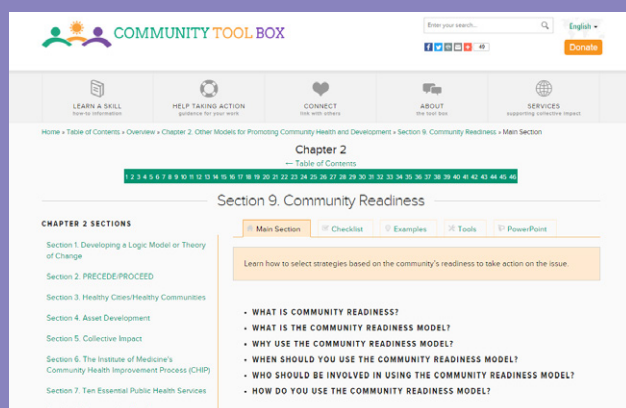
COMMUNITY TOOL BOX

Enter your search...

English

49

Donate

LEARN A SKILL
how-to information

HELP TAKING ACTION
guidance for your work

CONNECT
link with others

ABOUT
the tool box

SERVICES
supporting collective impact

Home » Table of Contents » Overview » Chapter 2. Other Models for Promoting Community Health and Development » Section 9. Community Readiness » Main Section

Chapter 2
← Table of Contents
1 2 3 4 5 6 7 8 9 10 11 12 13 14 15 16 17 18 19 20 21 22 23 24 25 26 27 28 29 30 31 32 33 34 35 36 37 38 39 40 41 42 43 44 45 46

Section 9. Community Readiness

CHAPTER 2 SECTIONS

Section 1. Developing a Logic Model or Theory of Change

Section 2. PRECEDE/PROCEED

Section 3. Healthy Cities/Healthy Communities

Section 4. Asset Development

Section 5. Collective Impact

Section 6. The Institute of Medicine's Community Health Improvement Process (CHIP)

Section 7. Ten Essential Public Health Services

Main Section | Checklist | Examples | Tools | PowerPoint

Learn how to select strategies based on the community's readiness to take action on the issue.

• WHAT IS COMMUNITY READINESS?
• WHAT IS THE COMMUNITY READINESS MODEL?
• WHY USE THE COMMUNITY READINESS MODEL?
• WHEN SHOULD YOU USE THE COMMUNITY READINESS MODEL?
• WHO SHOULD BE INVOLVED IN USING THE COMMUNITY READINESS MODEL?
• HOW DO YOU USE THE COMMUNITY READINESS MODEL?